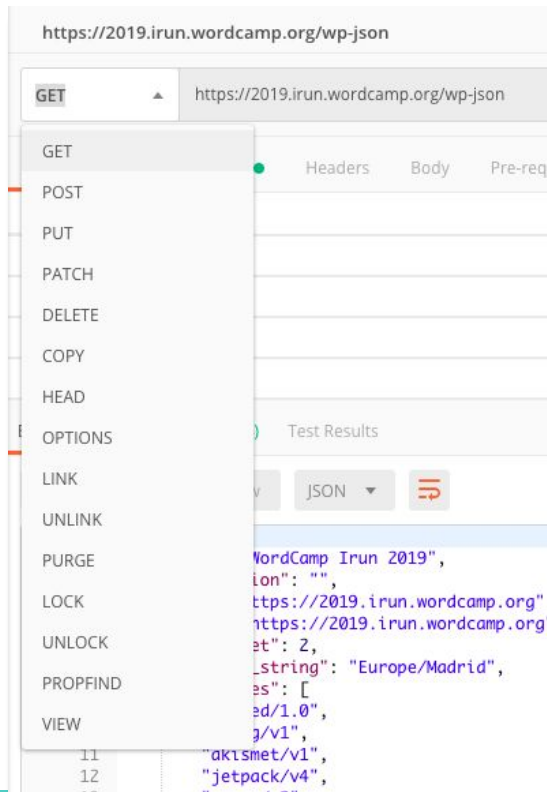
https://2019.irun.wordcamp.org/wp-json

GET

https://2019.irun.wordcamp.org/wp-json

GET
POST
PUT
PATCH
DELETE
COPY
HEAD
OPTIONS
LINK
UNLINK
PURGE
LOCK
UNLOCK
PROPFIND
VIEW

Headers Body Pre-req

Test Results

JSON

WordCamp Irun 2019",
ion": "",
ttps://2019.irun.wordcamp.org"
https://2019.irun.wordcamp.org
et": 2,
_string": "Europe/Madrid",
es": [
ed/1.0",
g/v1",
11 "akismet/v1",
12 "jetpack/v4",